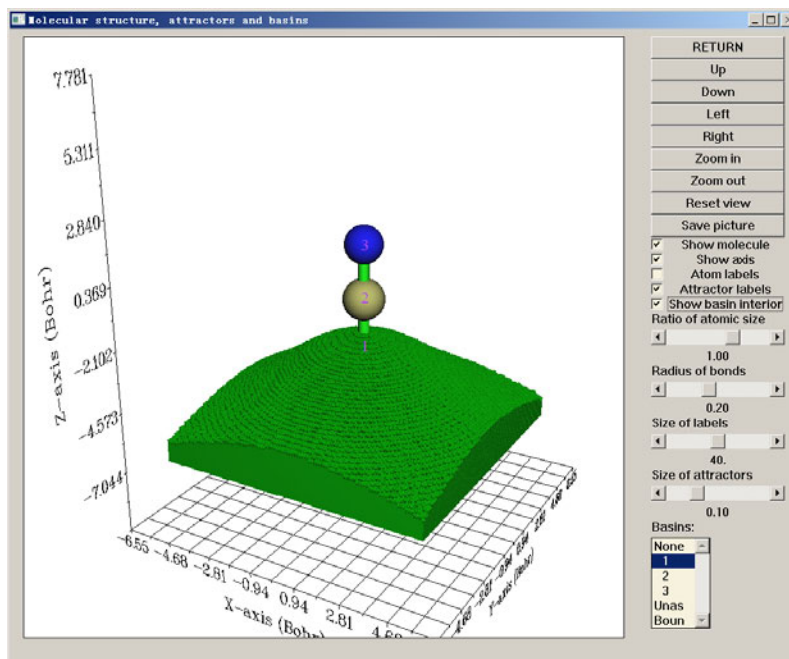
Molecular structure, attractors and basins

7.781
5.311
2.840
0.369
-2.102
-4.573
-7.044
Z-axis (Bohr)

3
2
1

-6.55 -4.68 -2.81 -0.94 0.94 2.81 4.68
X-axis (Bohr)
Y-axis (Bohr)

RETURN
Up
Down
Left
Right
Zoom in
Zoom out
Reset view
Save picture
Show molecule
Show axis
Atom labels
Attractor labels
Show basin interior
Ratio of atomic size
1.00
Radius of bonds
0.20
Size of labels
40.
Size of attractors
0.10
Basins:
None
1
2
3
Unas
Boun